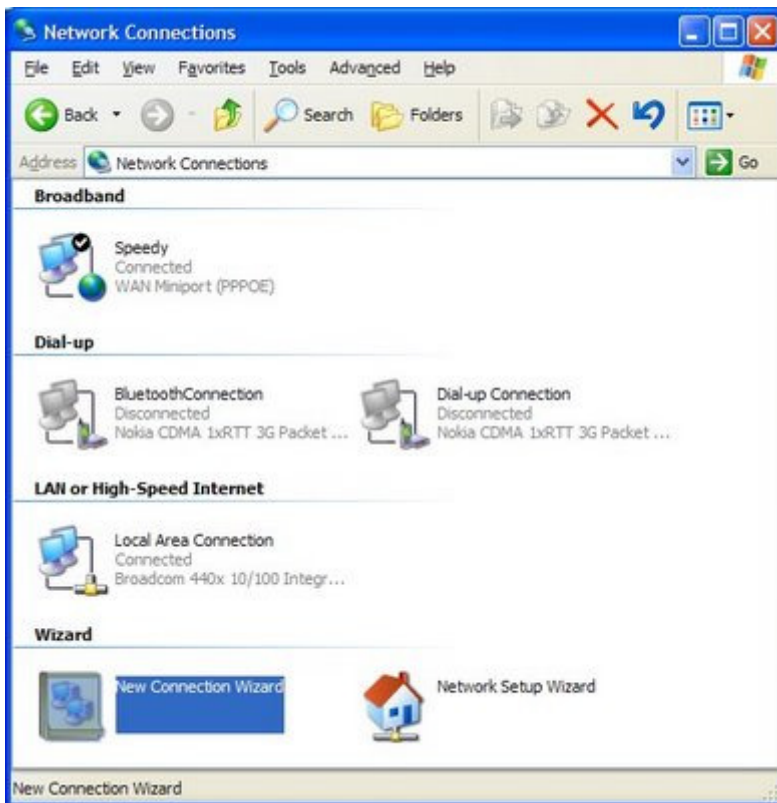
Network Connections

File Edit View Favorites Tools Advanced Help

Back Search Folders

Address Network Connections Go

Broadband

Speedy
Connected
WAN Miniport (PPPOE)

Dial-up

BluetoothConnection
Disconnected
Nokia CDMA 1xRTT 3G Packet ...

Dial-up Connection
Disconnected
Nokia CDMA 1xRTT 3G Packet ...

LAN or High-Speed Internet

Local Area Connection
Connected
Broadcom 440x 10/100 Integr...

Wizard

New Connection Wizard

Network Setup Wizard

New Connection Wizard